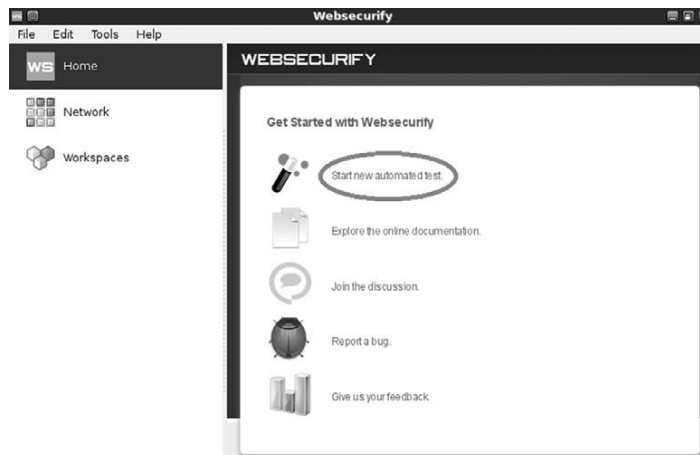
Websecurify

File Edit Tools Help

WS Home

Network

Workspaces

WEBSECURIFY

Get Started with Websecurify

Start new automated test.

Explore the online documentation.

Join the discussion.

Report a bug.

Give us your feedback.